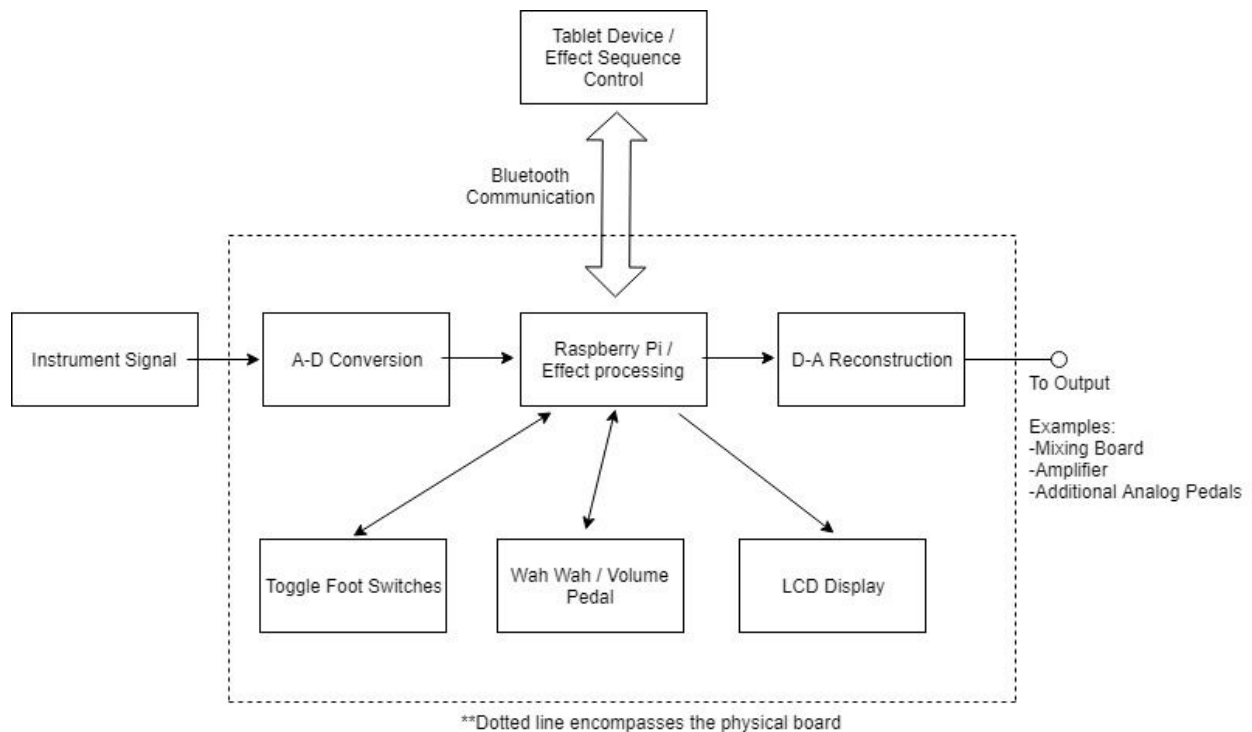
Tablet Device / Effect Sequence Control

Bluetooth Communication

Instrument Signal

A-D Conversion

Raspberry Pi / Effect processing

D-A Reconstruction

To Output

Examples:
-Mixing Board
-Amplifier
-Additional Analog Pedals

Toggle Foot Switches

Wah Wah / Volume Pedal

LCD Display

**Dotted line encompasses the physical board